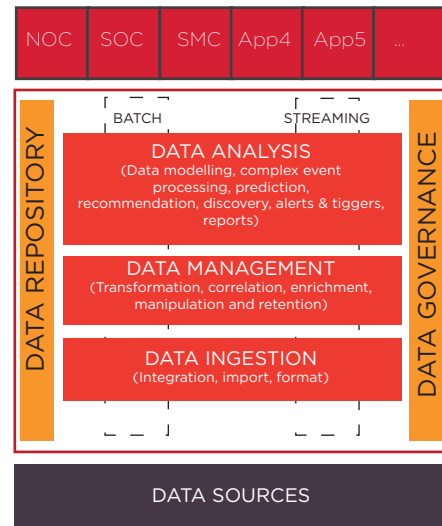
NOC | SOC | SMC | App4 | App5 | ...

DATA REPOSITORY

BATCH

STREAMING

DATA ANALYSIS
(Data modelling, complex event processing, prediction, recommendation, discovery, alerts & tiggers, reports)

DATA MANAGEMENT
(Transformation, correlation, enrichment, manipulation and retention)

DATA INGESTION
(Integration, import, format)

DATA GOVERNANCE

DATA SOURCES